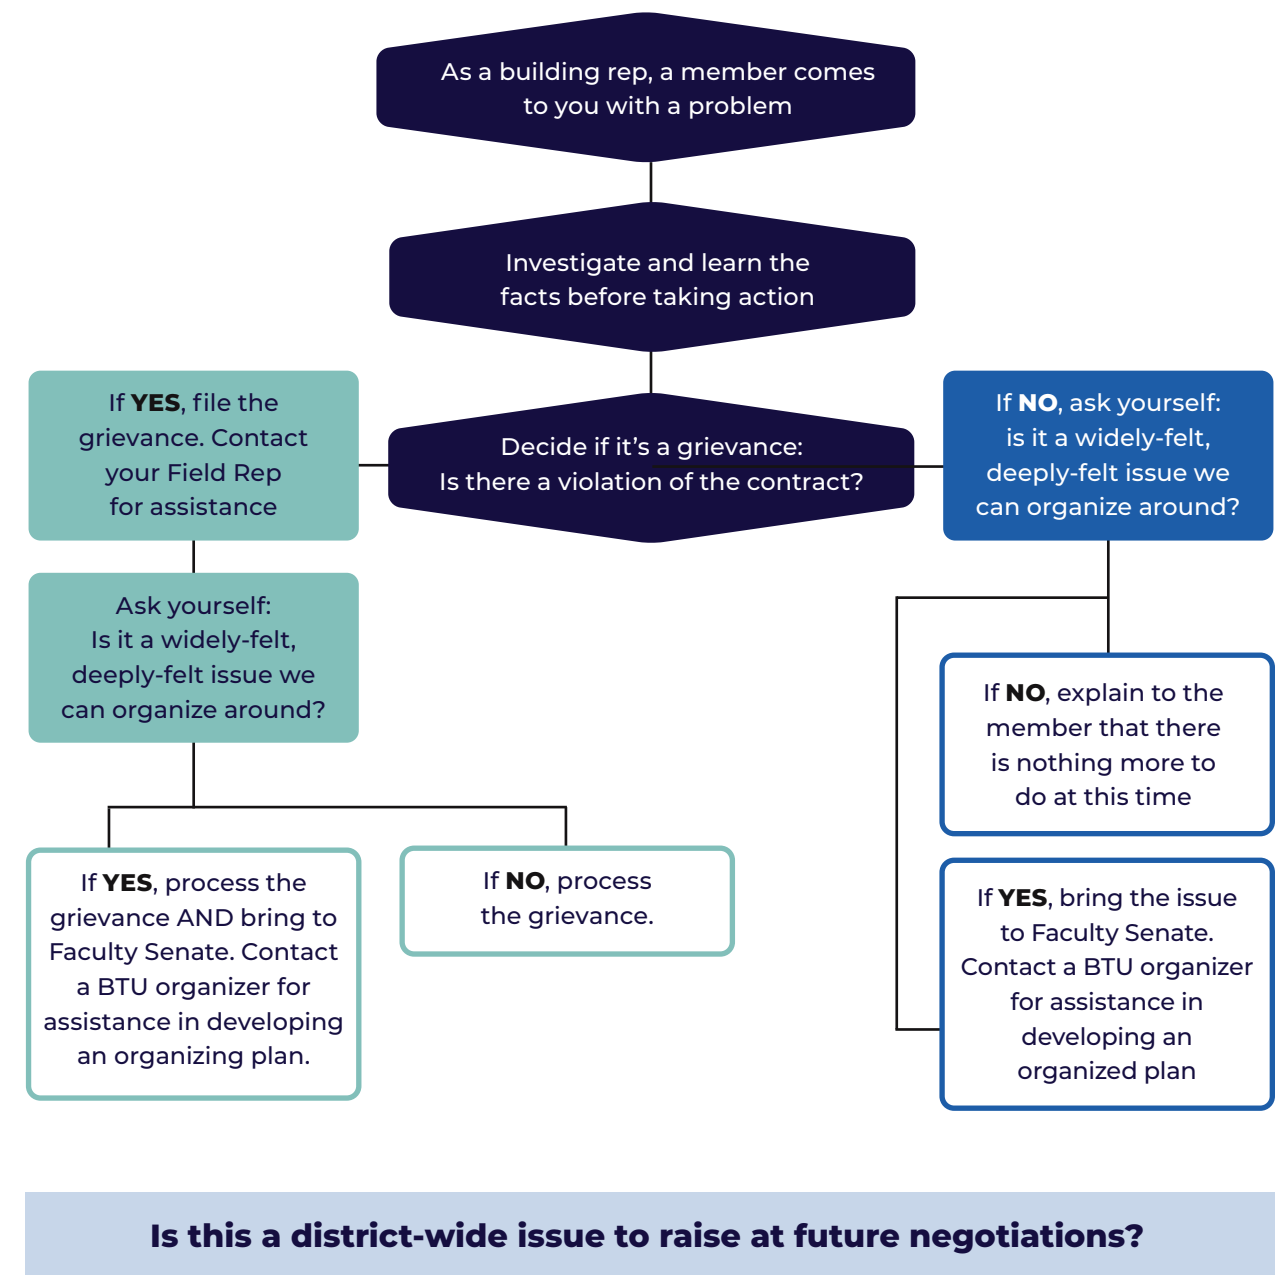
As a building rep, a member comes to you with a problem

Investigate and learn the facts before taking action

Decide if it's a grievance: Is there a violation of the contract?

If **YES**, file the grievance. Contact your Field Rep for assistance

If **NO**, ask yourself: is it a widely-felt, deeply-felt issue we can organize around?

Ask yourself: Is it a widely-felt, deeply-felt issue we can organize around?

If **YES**, process the grievance AND bring to Faculty Senate. Contact a BTU organizer for assistance in developing an organizing plan.

If **NO**, process the grievance.

If **NO**, explain to the member that there is nothing more to do at this time

If **YES**, bring the issue to Faculty Senate. Contact a BTU organizer for assistance in developing an organized plan

Is this a district-wide issue to raise at future negotiations?